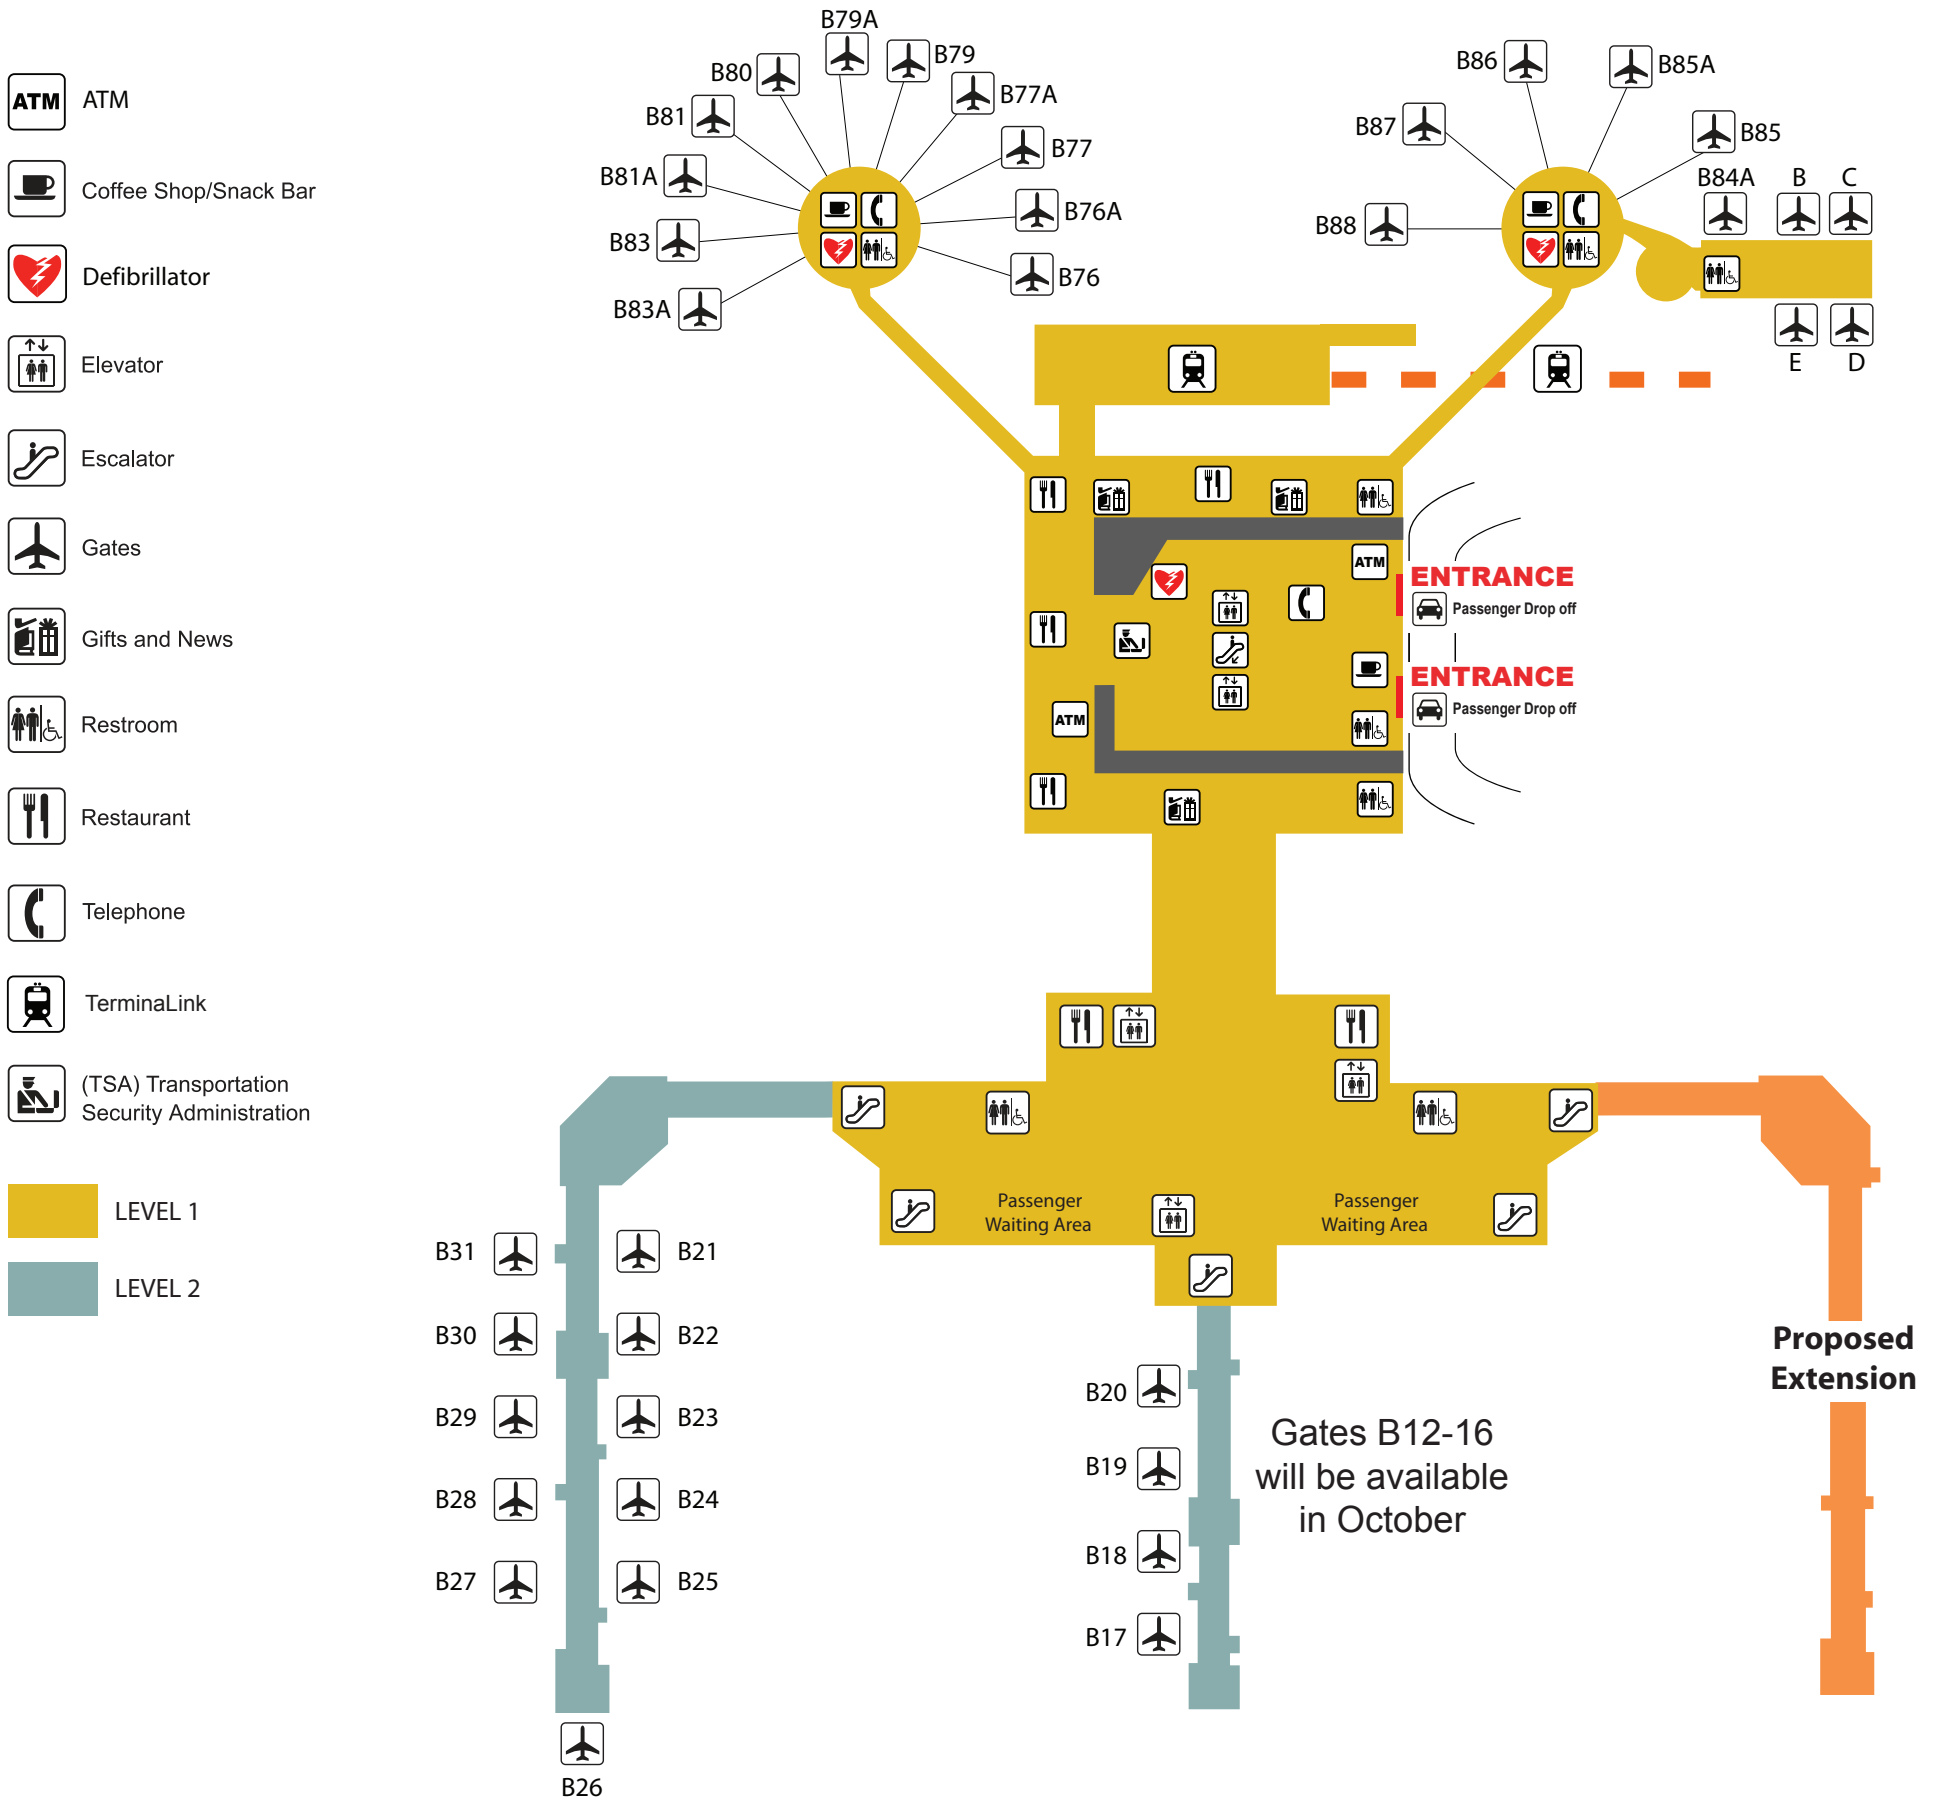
ATM ATM

Coffee Shop/Snack Bar

Defibrillator

Elevator

Escalator

Gates

Gifts and News

Restroom

Restaurant

Telephone

TerminaLink

(TSA) Transportation Security Administration

LEVEL 1

LEVEL 2

B79A
B80
B79
B77A
B81
B77
B81A
B76A
B83
B76
B83A

B86
B85A
B87
B85
B84A
B
C
B88
E
D

ATM
ENTRANCE
Passenger Drop off
ENTRANCE
Passenger Drop off
ATM

Passenger Waiting Area
Passenger Waiting Area

B31
B21
B30
B22
B29
B23
B28
B24
B27
B25
B26

B20
B19
B18
B17

Gates B12-16 will be available in October

Proposed Extension